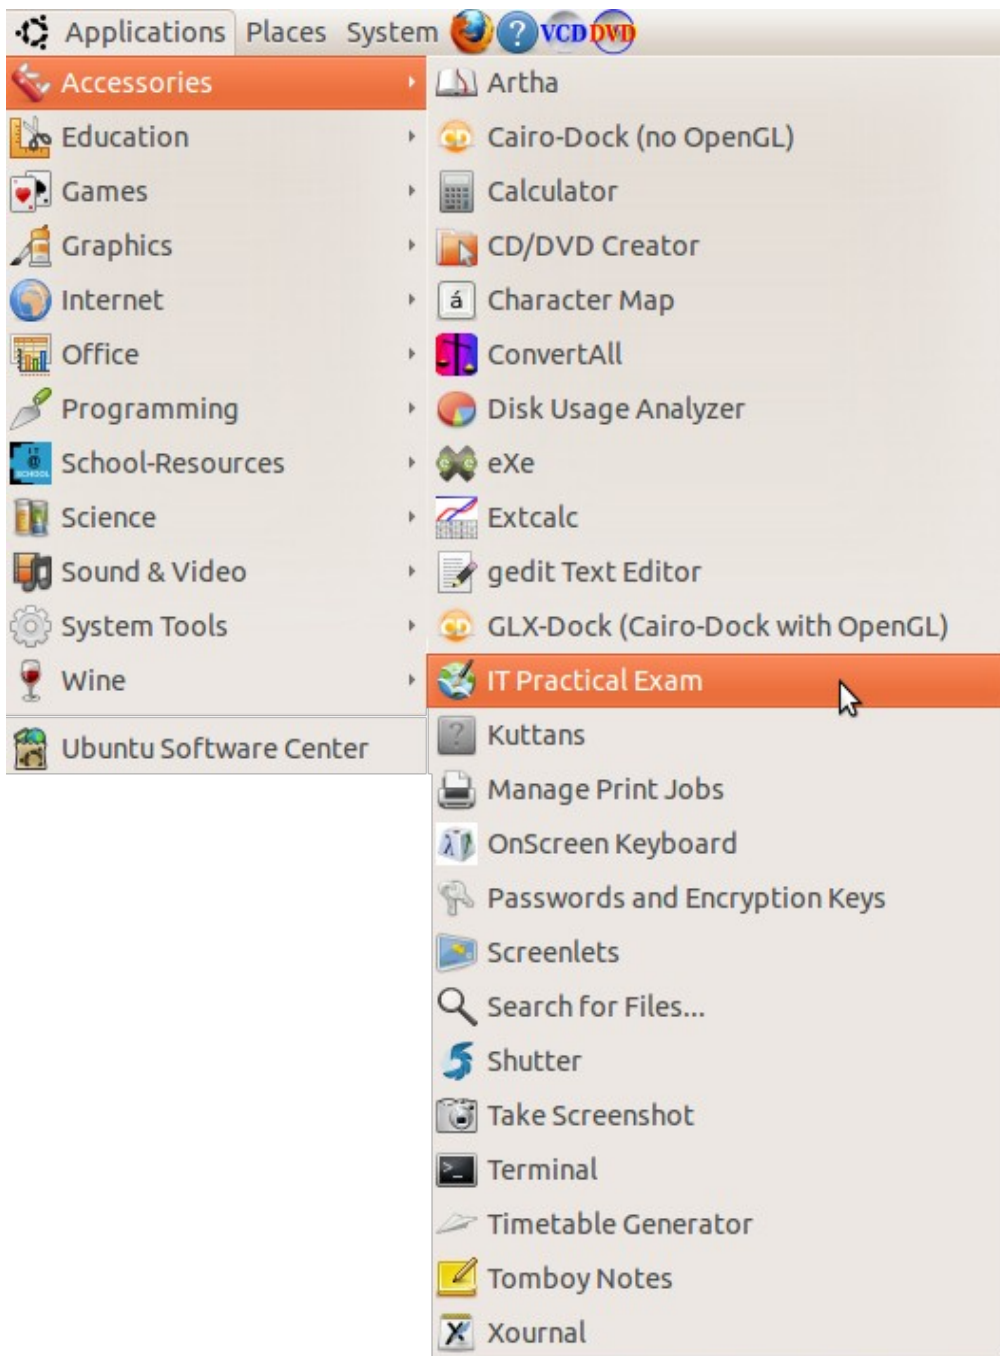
Applications Places System VCD DVD

Accessories
Education
Games
Graphics
Internet
Office
Programming
School-Resources
Science
Sound & Video
System Tools
Wine

Ubuntu Software Center

Artha
Cairo-Dock (no OpenGL)
Calculator
CD/DVD Creator
Character Map
ConvertAll
Disk Usage Analyzer
eXe
Extcalc
gedit Text Editor
GLX-Dock (Cairo-Dock with OpenGL)
IT Practical Exam
Kuttans
Manage Print Jobs
OnScreen Keyboard
Passwords and Encryption Keys
Screenlets
Search for Files...
Shutter
Take Screenshot
Terminal
Timetable Generator
Tomboy Notes
Xournal